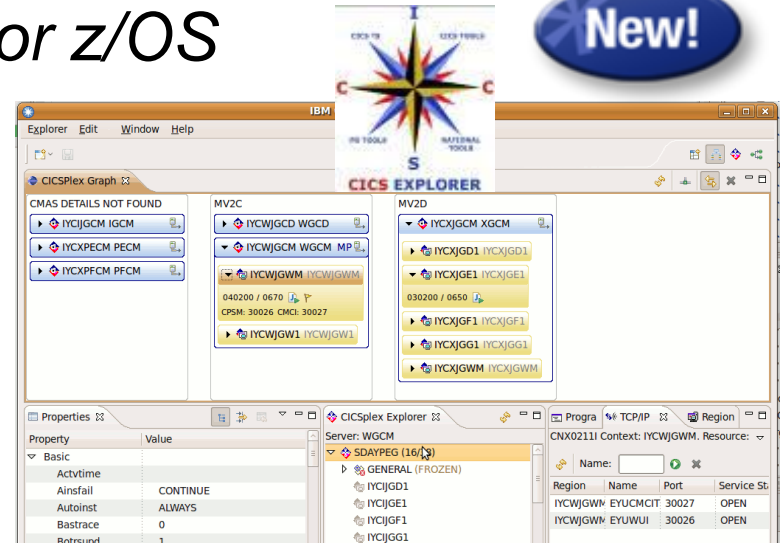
or z/OS

I
CICS TS
CICS TOOLS
C
C
PM TOOLS
NATIONAL TOOLS
S
CICS EXPLORER

New!

IBM

Explorer Edit Window Help

CICSPlex Graph ☒

CMAS DETAILS NOT FOUND
IYCIJGCM IGCM
IYCXPECM PECM
IYCXPFCM PFCM

MV2C
IYCWJGCD WGCD
IYCWJGCM WGCM MP
IYCWJGWM IYCWJGWM
040200 / 0670
CPSM: 30026 CMCI: 30027
IYCWJGW1 IYCWJGW1

MV2D
IYCXJGCM XGCM
IYCXJGD1 IYCXJGD1
IYCXJGE1 IYCXJGE1
030200 / 0650
IYCXJGF1 IYCXJGF1
IYCXJGG1 IYCXJGG1
IYCXJGWM IYCXJGWM

Properties ☒

| Property | Value |
|---|---|
| Basic | |
| Actvtime | |
| Ainsfail | CONTINUE |
| Autoinst | ALWAYS |
| Bastrace | 0 |
| Botrsupd | 1 |

CICSplex Explorer ☒
Server: WGCM
SDAYPEG (16/16)
GENERAL (FROZEN)
IYCIJGD1
IYCIJGE1
IYCIJGF1
IYCIJGG1

Progra TCP/IP ☒ Region
CNX0211I Context: IYCWJGWM. Resource:
Name:

| Region | Name | Port | Service Sta |
|---|---|---|---|
| IYCWJGWM | EYUCMCIT | 30027 | OPEN |
| IYCWJGWM | EYUWUI | 30026 | OPEN |